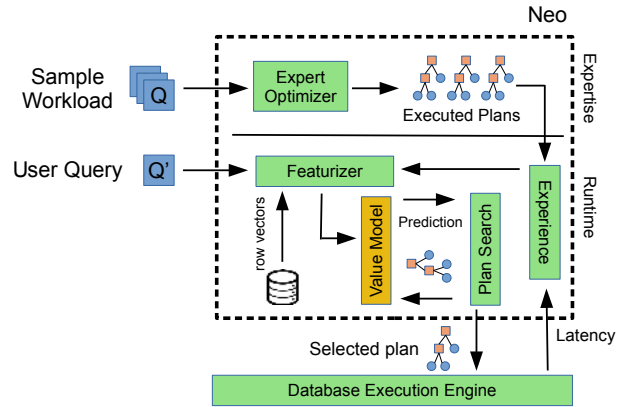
Neo

Sample Workload

Q

Expert Optimizer

Executed Plans

Expertise

User Query

Q'

Featurizer

Experience

Runtime

row vectors

Value Model

Prediction

Plan Search

Selected plan

Latency

Database Execution Engine